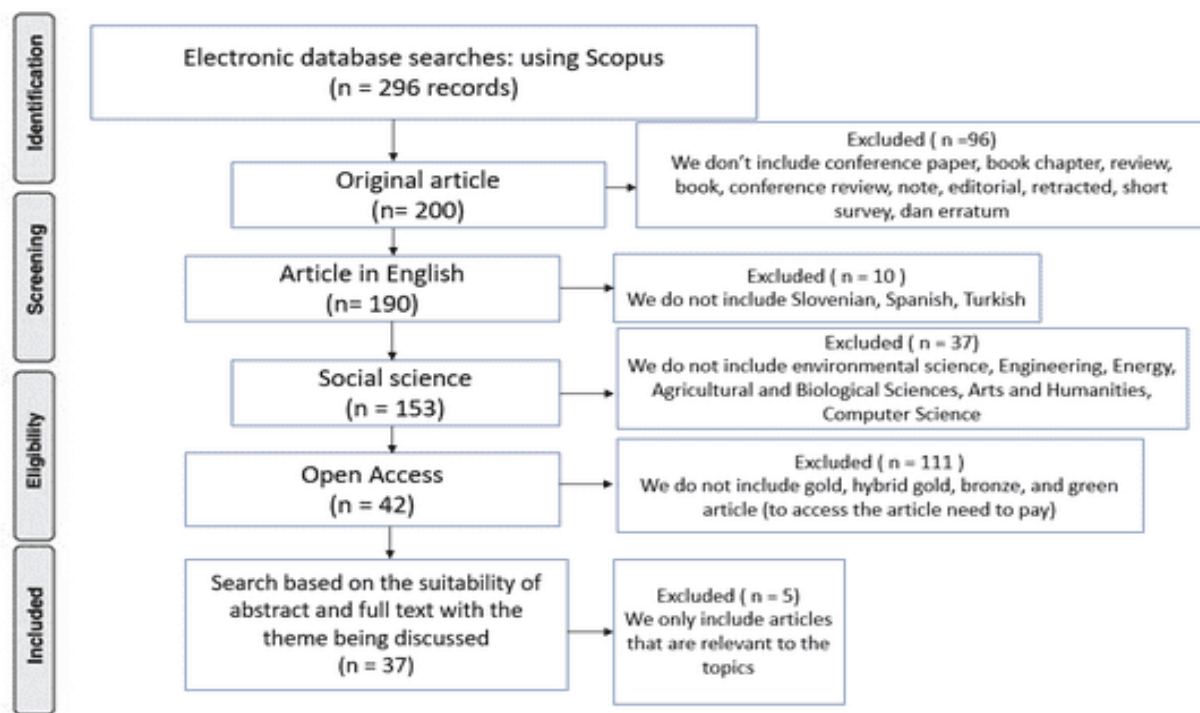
Identification

Electronic database searches: using Scopus
(n = 296 records)

Screening

Original article
(n= 200)

Excluded ( n =96)
We don't include conference paper, book chapter, review, book, conference review, note, editorial, retracted, short survey, dan erratum

Article in English
(n= 190)

Excluded ( n = 10 )
We do not include Slovenian, Spanish, Turkish

Eligibility

Social science
(n = 153)

Excluded ( n = 37)
We do not include environmental science, Engineering, Energy, Agricultural and Biological Sciences, Arts and Humanities, Computer Science

Open Access
(n = 42)

Excluded ( n = 111 )
We do not include gold, hybrid gold, bronze, and green article (to access the article need to pay)

Included

Search based on the suitability of abstract and full text with the theme being discussed
(n = 37)

Excluded ( n = 5)
We only include articles that are relevant to the topics